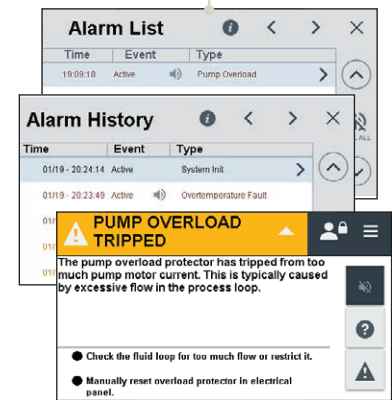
Alarm List

| Time | Event | Type |
|---|---|---|
| 19:09:18 | Active | Pump Overload |

ALL

Alarm History

| Time | Event | Type |
|---|---|---|
| 01/19 - 20:24:14 | Active | System Init |
| 01/19 - 20:23:49 | Active | Overtemperature Fault |
| 01/ | | |
| 01/ | | |

PUMP OVERLOAD TRIPPED

The pump overload protector has tripped from too much pump motor current. This is typically caused by excessive flow in the process loop.

● Check the fluid loop for too much flow or restrict it.

● Manually reset overload protector in electrical panel.